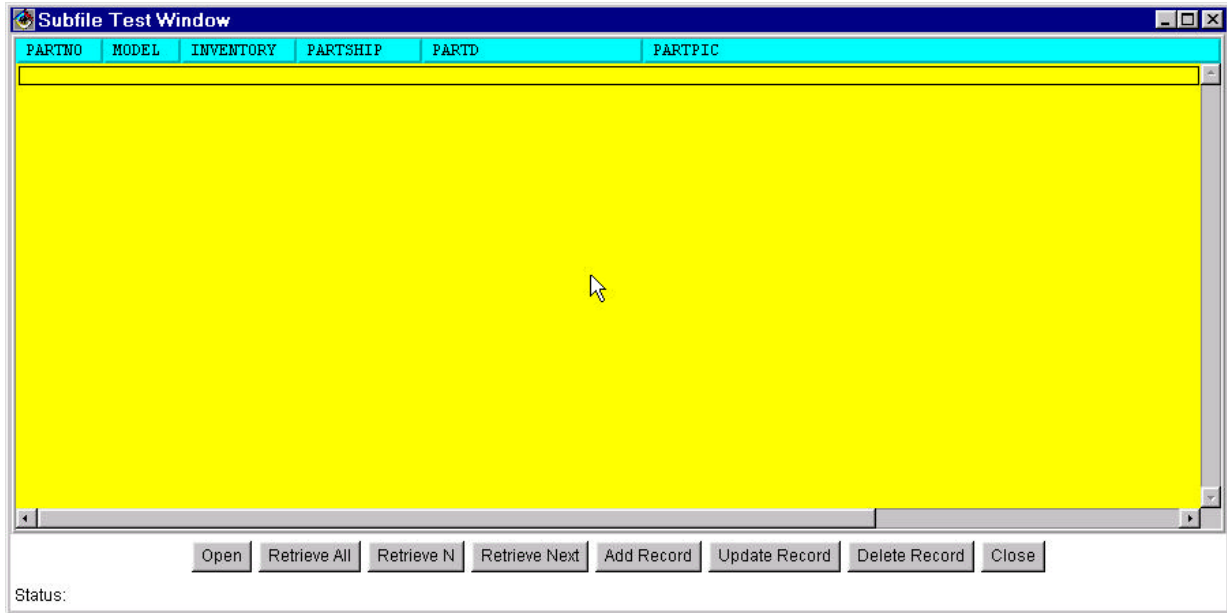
Subfile Test Window

| PARTNO | MODEL | INVENTORY | PARTSHIP | PARTD | PARTPIC |
|---|---|---|---|---|---|

Open Retrieve All Retrieve N Retrieve Next Add Record Update Record Delete Record Close

Status: